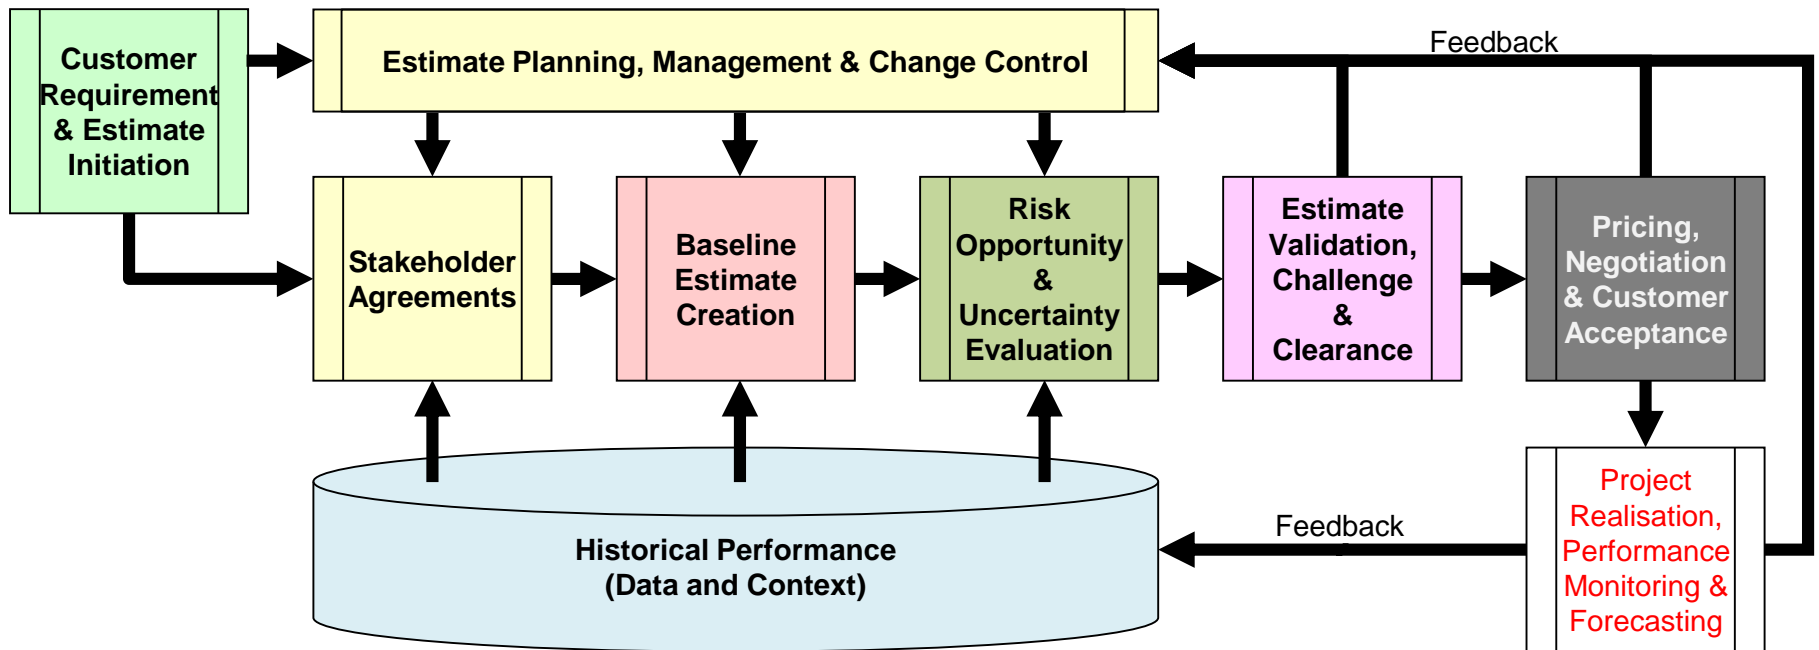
Customer Requirement & Estimate Initiation

Estimate Planning, Management & Change Control

Feedback

Stakeholder Agreements

Baseline Estimate Creation

Risk Opportunity & Uncertainty Evaluation

Estimate Validation, Challenge & Clearance

Pricing, Negotiation & Customer Acceptance

Project Realisation, Performance Monitoring & Forecasting

Feedback

Historical Performance (Data and Context)